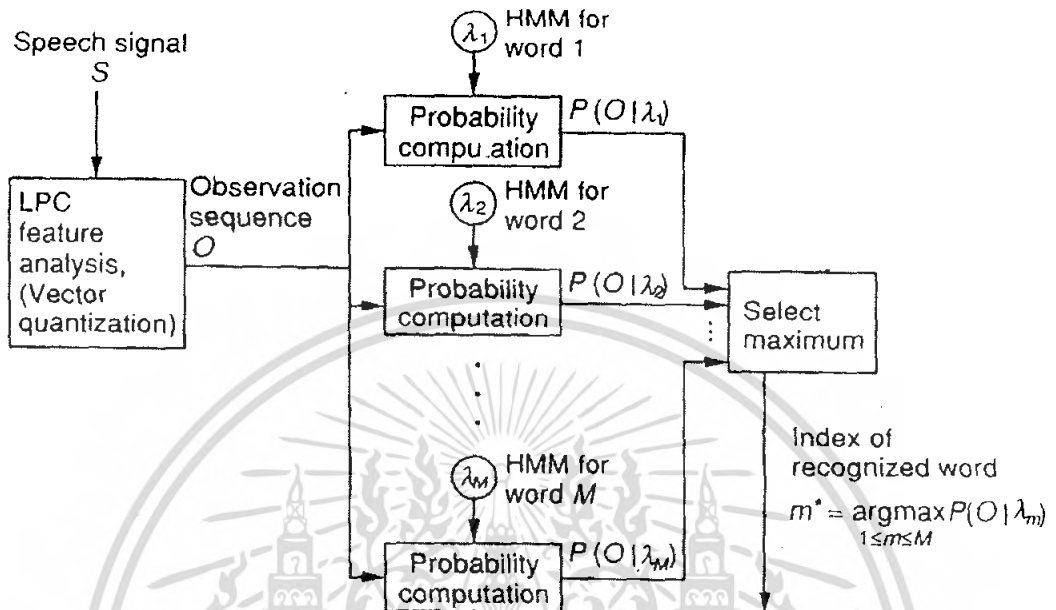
Speech signal
$S$

LPC feature analysis, (Vector quantization)

Observation sequence
$O$

$\lambda_1$ HMM for word 1

Probability compu.ation

$P(O|\lambda_1)$

$\lambda_2$ HMM for word 2

Probability computation

$P(O|\lambda_2)$

$\lambda_M$ HMM for word $M$

Probability computation

$P(O|\lambda_M)$

Select maximum

Index of recognized word

$m^* = \underset{1 \le m \le M}{\text{argmax}} P(O|\lambda_m)$